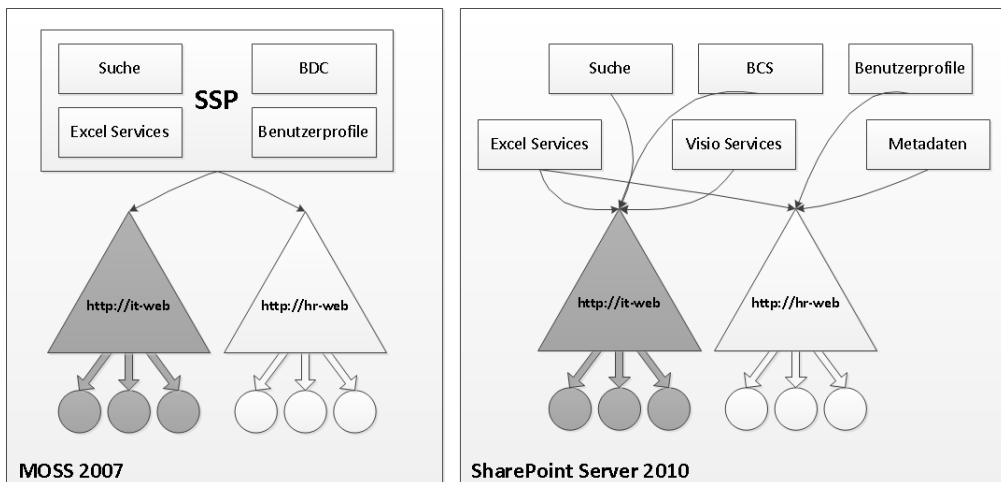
Suche

BDC

SSP

Excel Services

Benutzerprofile

http://it-web

http://hr-web

MOSS 2007

Suche

BCS

Benutzerprofile

Excel Services

Visio Services

Metadaten

http://it-web

http://hr-web

SharePoint Server 2010